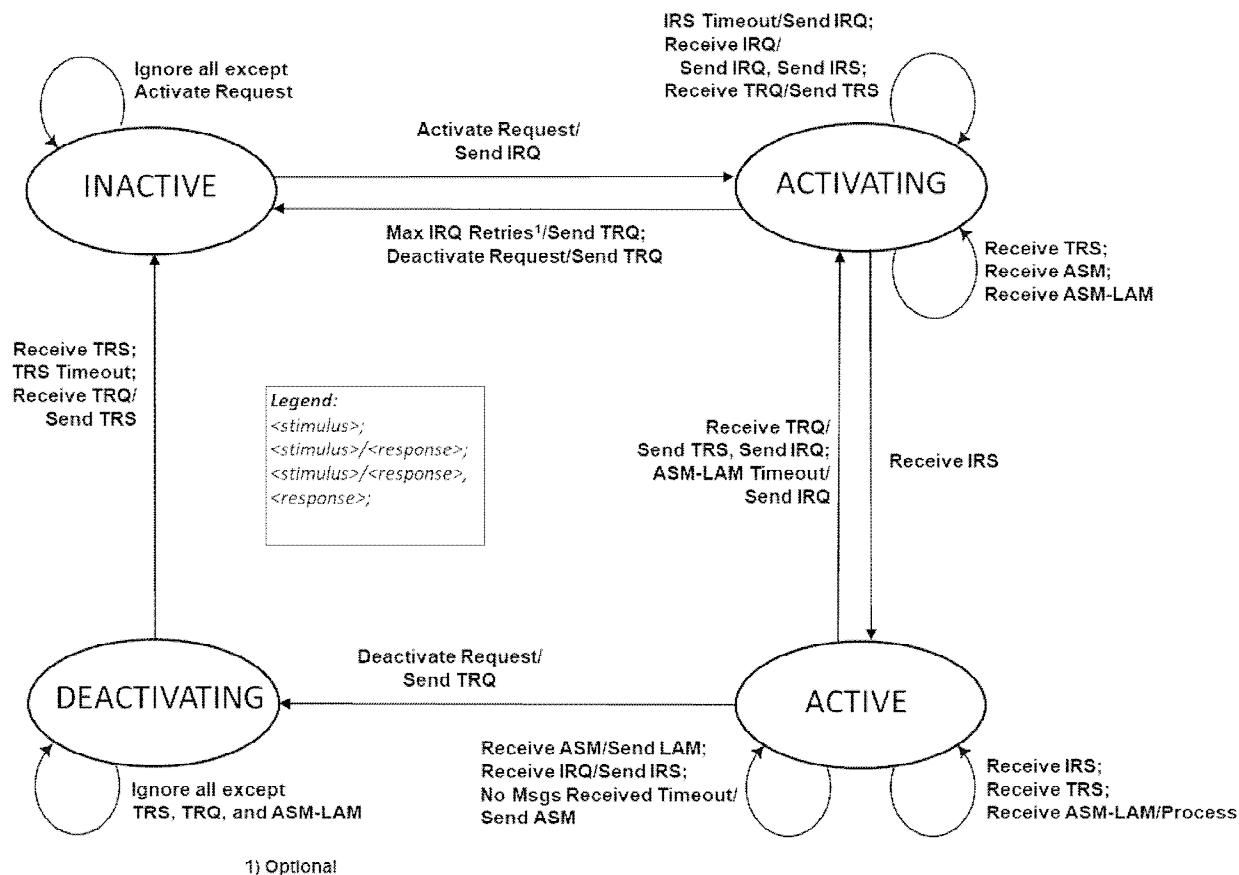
Ignore all except Activate Request

IRS Timeout/Send IRQ;
Receive IRQ/
Send IRQ, Send IRS;
Receive TRQ/Send TRS

Activate Request/
Send IRQ

INACTIVE

ACTIVATING

Max IRQ Retries$^1$/Send TRQ;
Deactivate Request/Send TRQ

Receive TRS;
Receive ASM;
Receive ASM-LAM

Receive TRS;
TRS Timeout;
Receive TRQ/
Send TRS

Legend:
<stimulus>;
<stimulus>/<response>;
<stimulus>/<response>, <response>;

Receive TRQ/
Send TRS, Send IRQ;
ASM-LAM Timeout/
Send IRQ

Receive IRS

Deactivate Request/
Send TRQ

DEACTIVATING

ACTIVE

Receive ASM/Send LAM;
Receive IRQ/Send IRS;
No Msgs Received Timeout/
Send ASM

Receive IRS;
Receive TRS;
Receive ASM-LAM/Process

Ignore all except
TRS, TRQ, and ASM-LAM

1) Optional